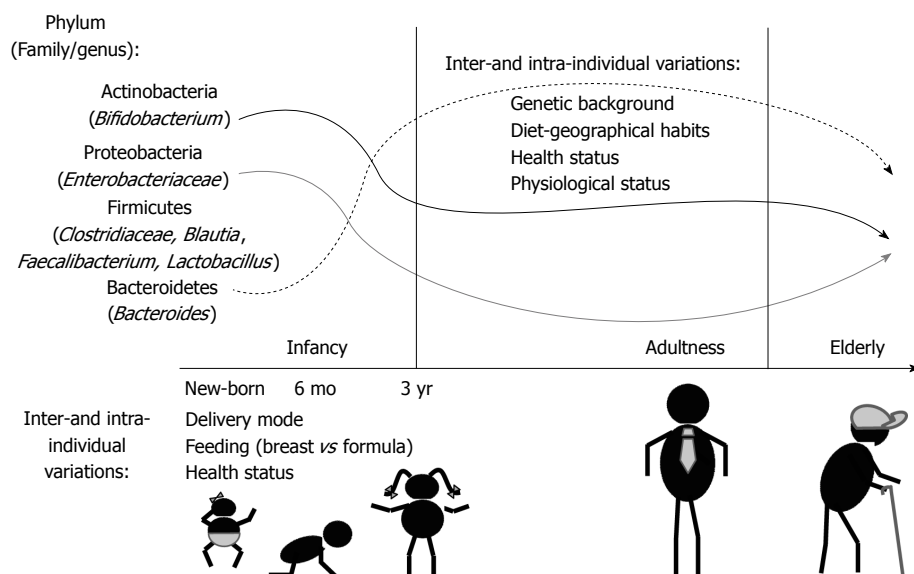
Phylum
(Family/genus):

Actinobacteria
(*Bifidobacterium*)

Proteobacteria
(*Enterobacteriaceae*)

Firmicutes
(*Clostridiaceae, Blautia*, *Faecalibacterium, Lactobacillus*)

Bacteroidetes
(*Bacteroides*)

Inter-and intra-individual variations:
Genetic background
Diet-geographical habits
Health status
Physiological status

Infancy

Adultness

Elderly

New-born 6 mo 3 yr

Inter-and intra-individual variations:

Delivery mode
Feeding (breast *vs* formula)
Health status